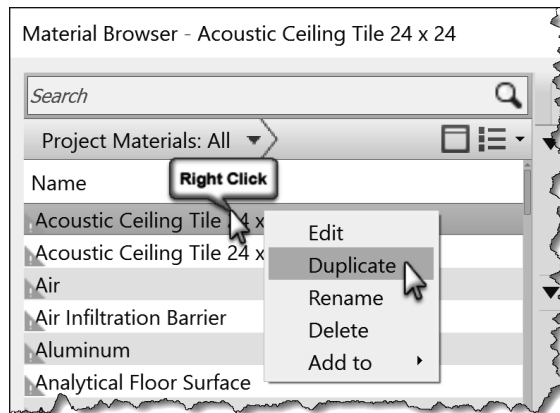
Material Browser - Acoustic Ceiling Tile 24 x 24

Search

Project Materials: All

Name

Right Click

Acoustic Ceiling Tile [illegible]4 x

Acoustic Ceiling Tile 24 x

Air

Air Infiltration Barrier

Aluminum

Analytical Floor Surface

Edit

Duplicate

Rename

Delete

Add to